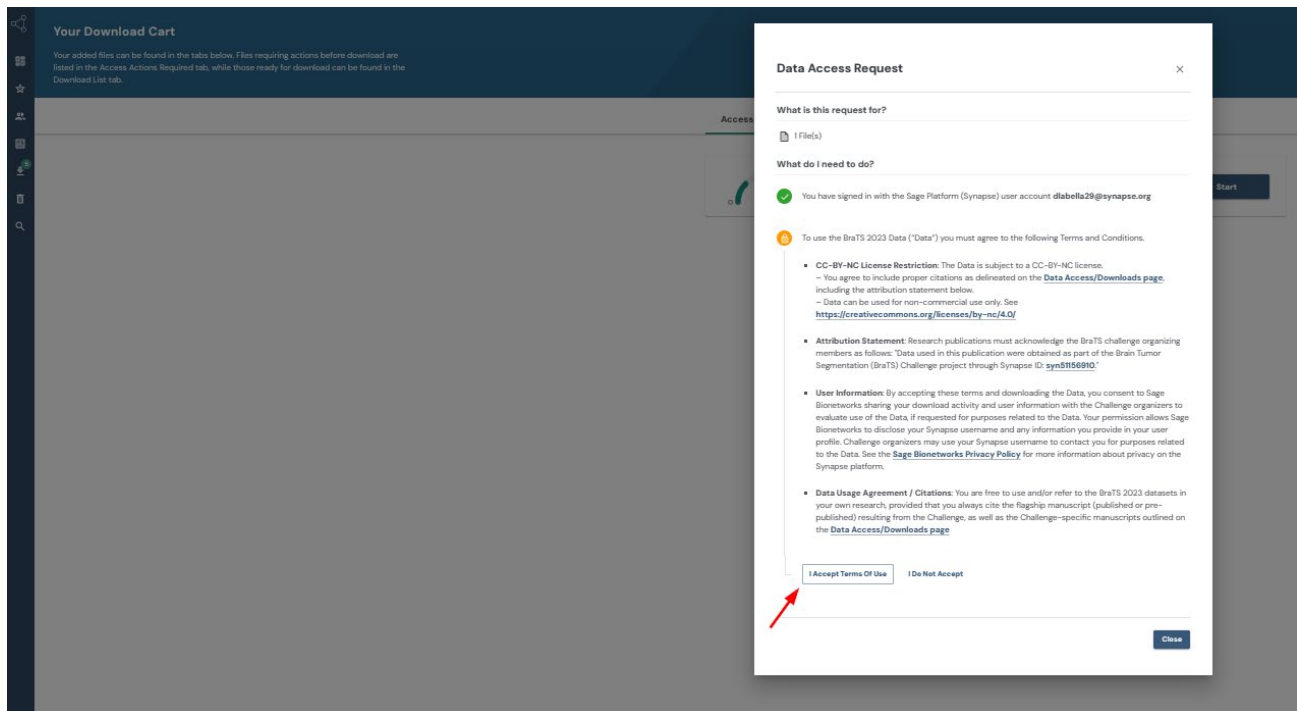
Your Download Cart

Your added files can be found in the tabs below. Files requiring actions before download are listed in the Access Actions Required tab, while those ready for download can be found in the Download List tab.

Access

Start

Data Access Request

×

What is this request for?

1 File(s)

What do I need to do?

You have signed in with the Sage Platform (Synapse) user account dlabella29@synapse.org

To use the BraTS 2023 Data ("Data") you must agree to the following Terms and Conditions.

- **CC-BY-NC License Restriction**: The Data is subject to a CC-BY-NC license.
– You agree to include proper citations as delineated on the **Data Access/Downloads page**, including the attribution statement below.
– Data can be used for non-commercial use only. See **https://creativecommons.org/licenses/by-nc/4.0/**

- **Attribution Statement**: Research publications must acknowledge the BraTS challenge organizing members as follows: "Data used in this publication were obtained as part of the Brain Tumor Segmentation (BraTS) Challenge project through Synapse ID: **syn51156910**."

- **User Information**: By accepting these terms and downloading the Data, you consent to Sage Bionetworks sharing your download activity and user information with the Challenge organizers to evaluate use of the Data, if requested for purposes related to the Data. Your permission allows Sage Bionetworks to disclose your Synapse username and any information you provide in your user profile. Challenge organizers may use your Synapse username to contact you for purposes related to the Data. See the **Sage Bionetworks Privacy Policy** for more information about privacy on the Synapse platform.

- **Data Usage Agreement / Citations**: You are free to use and/or refer to the BraTS 2023 datasets in your own research, provided that you always cite the flagship manuscript (published or pre-published) resulting from the Challenge, as well as the Challenge-specific manuscripts outlined on the **Data Access/Downloads page**

I Accept Terms Of Use

I Do Not Accept

Close